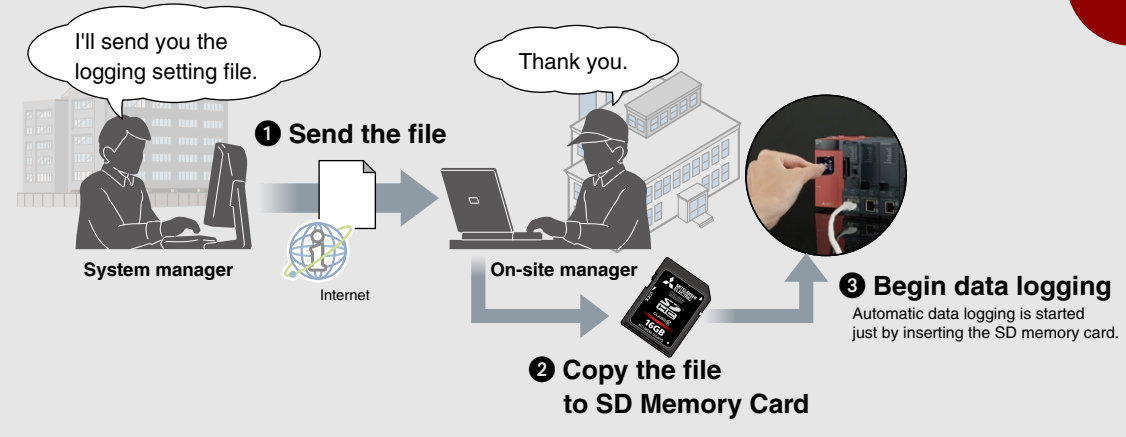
I'll send you the logging setting file.

Thank you.

❶ Send the file

System manager

Internet

On-site manager

16GB

❷ Copy the file to SD Memory Card

❸ Begin data logging

Automatic data logging is started just by inserting the SD memory card.